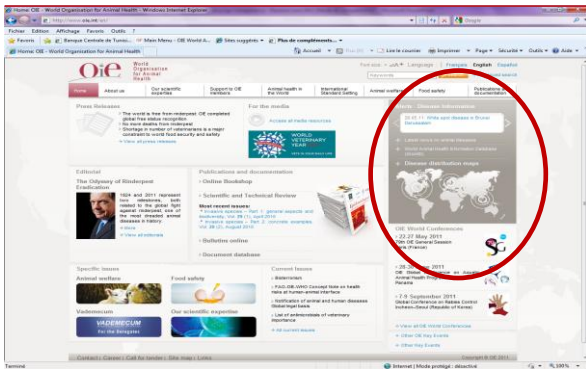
Home: OIE - World Organisation for Animal Health - Windows Internet Explorer

http://www.oie.int/

Google

Fichier Edition Affichage Favoris Outils ?

Favoris Banque Centrale de Tunis... Main Menu - OIE World A... Sites suggérés Plus de compléments...

Home: OIE - World Organisation for Animal Health

Accueil Lire le courrier Imprimer Page Sécurité Outils Aide

OIE World Organisation for Animal Health

Français English Español

Home About us Our scientific expertise Support to OIE members Animal health in the World International Standard Setting Animal welfare Food safety Publications and documentation

Press Releases

The world is free from rinderpest: OIE completed global free status recognition
No more deaths from rinderpest
Shortage in number of veterinarians is a major constraint to world food security and safety
View all press releases

For the media

Access all media resources

WORLD VETERINARY YEAR

Editorial

The Odyssey of Rinderpest Eradication

1924 and 2011 represent two milestones, both related to the global fight against rinderpest, one of the most dreaded animal diseases in history...

More
View all editorials

Publications and documentation

Online Bookshop

Scientific and Technical Review

Most recent issue:
Invasive species – Part 1: general aspects and biodiversity, Vol 29 (1), April 2010
Invasive species – Part 2: concrete examples, Vol 29 (2), August 2010

Bulletin online

Document database

World Animal Health Information Database

Disease distribution maps

OIE World Conferences

22-27 May 2011
79th OIE General Session
Paris (France)

26 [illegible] 2011
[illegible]
Panama

7-9 September 2011
Global Conference on Rabies Control
Incheon-Seoul (Republic of Korea)

View all OIE World Conferences
Other OIE key Events
Other key Events

Specific issues

Animal welfare

Food safety

Vademecum

VADEMECUM for the delegates

Our scientific expertise

Current issues

Bluetongue
FAO-OIE-WHO Concept Note on health risks at human-animal interface
Notification of animal and human diseases Global legal basis
List of antimicrobials of veterinary importance

All current issues

Contact | Careers | Call for tender | Site map | Links

Copyright © OIE 2011

Terminé Internet | Mode protégé : désactivé 100%